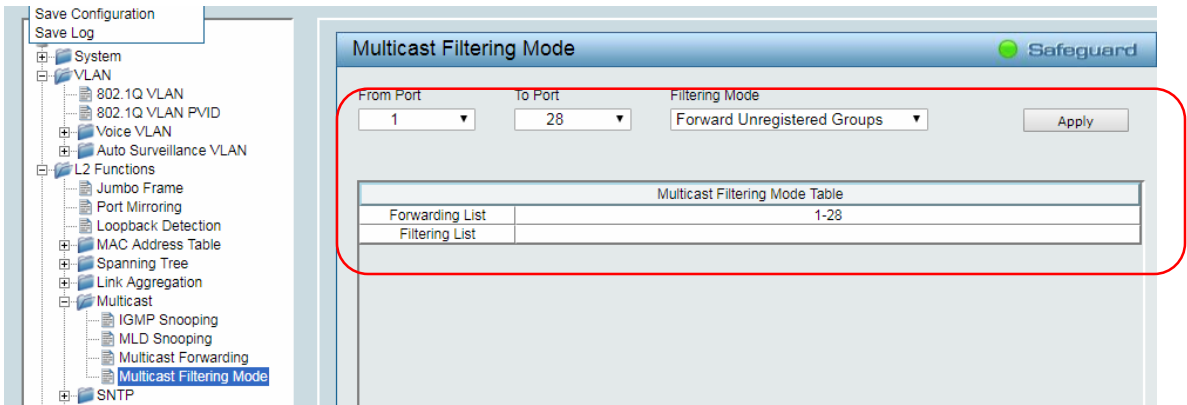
Save Configuration
Save Log

System
VLAN
802.1Q VLAN
802.1Q VLAN PVID
Voice VLAN
Auto Surveillance VLAN
L2 Functions
Jumbo Frame
Port Mirroring
Loopback Detection
MAC Address Table
Spanning Tree
Link Aggregation
Multicast
IGMP Snooping
MLD Snooping
Multicast Forwarding
Multicast Filtering Mode
SNTP

Multicast Filtering Mode
Safeguard

From Port
1
To Port
28
Filtering Mode
Forward Unregistered Groups
Apply

| Multicast Filtering Mode Table | |
|---|---|
| Forwarding List | 1-28 |
| Filtering List | |